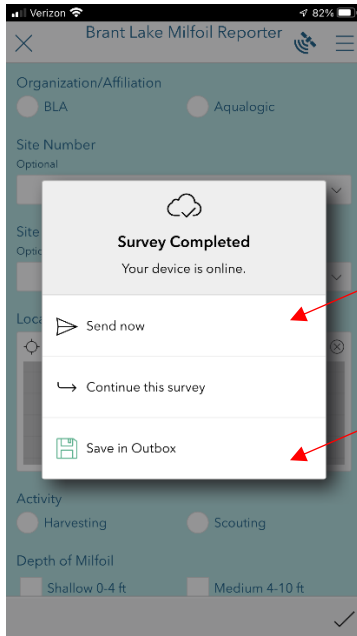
Verizon 82%

Brant Lake Milfoil Reporter

Organization/Affiliation

BLA

Aqualogic

Site Number

Optional

Site

Optic

Loca

Survey Completed

Your device is online.

Send now

Continue this survey

Save in Outbox

Activity

Harvesting

Scouting

Depth of Milfoil

Shallow 0-4 ft

Medium 4-10 ft